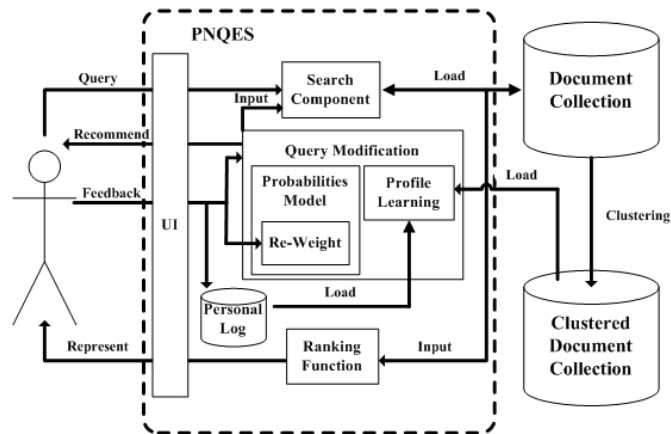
PNQES

Query

Recommend

Feedback

Represent

UI

Input

Search Component

Load

Document Collection

Query Modification

Probabilities Model

Re-Weight

Profile Learning

Load

Clustering

Personal Log

Load

Ranking Function

Input

Clustered Document Collection